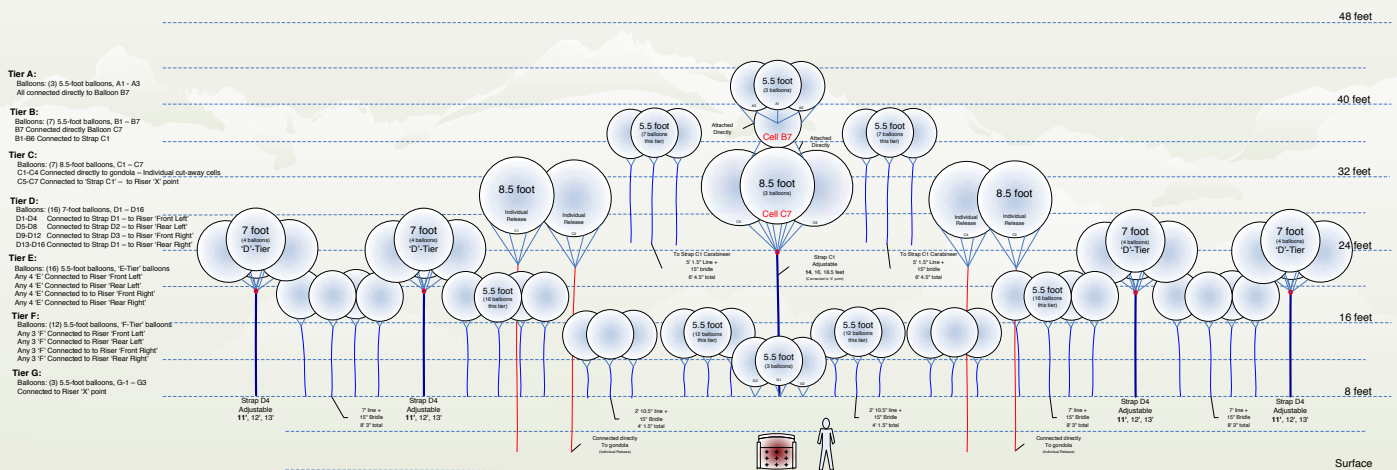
48 feet

40 feet

32 feet

24 feet

16 feet

8 feet

Surface

Tier A:
Balloons: (3) 5.5-foot balloons, A1 - A3
All connected directly to Balloon B7

Tier B:
Balloons: (7) 5.5-foot balloons, B1 – B7
B7 Connected directly Balloon C7
B1-B6 Connected to Strap C1

Tier C:
Balloons: (7) 8.5-foot balloons, C1 – C7
C1-C4 Connected directly to gondola – Individual cut-away cells
C5-C7 Connected to 'Strap C1' – to Riser 'X' point

Tier D:
Balloons: (16) 7-foot balloons, D1 – D16
D1-D4 Connected to Strap D1 – to Riser 'Front Left'
D5-D8 Connected to Strap D2 – to Riser 'Rear Left'
D9-D12 Connected to Strap D3 – to Riser 'Front Right'
D13-D16 Connected to Strap D1 – to Riser 'Rear Right'

Tier E:
Balloons: (16) 5.5-foot balloons, 'E-Tier' balloons
Any 4 'E' Connected to Riser 'Front Left'
Any 4 'E' Connected to Riser 'Rear Left'
Any 4 'E' Connected to to Riser 'Front Right'
Any 4 'E' Connected to Riser 'Rear Right'

Tier F:
Balloons: (12) 5.5-foot balloons, 'F-Tier' balloons
Any 3 'F' Connected to Riser 'Front Left'
Any 3 'F' Connected to Riser 'Rear Left'
Any 3 'F' Connected to to Riser 'Front Right'
Any 3 'F' Connected to Riser 'Rear Right'

Tier G:
Balloons: (3) 5.5-foot balloons, G-1 – G3
Connected to Riser 'X' point

5.5 foot
(3 balloons)

Attached Directly

Cell B7

Attached Directly

5.5 foot
(7 balloons this tier)

5.5 foot
(7 balloons this tier)

8.5 foot
(3 balloons)

Cell C7

8.5 foot
Individual Release
Individual Release

8.5 foot
Individual Release
Individual Release

7 foot
(4 balloons)
'D'-Tier

7 foot
(4 balloons)
'D'-Tier

7 foot
(4 balloons)
'D'-Tier

7 foot
(4 balloons)
'D'-Tier

To Strap C1 Carabineer
5' 1.5" Line +
15" bridle
6' 4.5" total

Strap C1
Adjustable
14, 16, 18.5 feet

To Strap C1 Carabineer
5' 1.5" Line +
15" bridle
6' 4.5" total

5.5 foot
(16 balloons this tier)

5.5 foot
(16 balloons this tier)

5.5 foot
(12 balloons this tier)

5.5 foot
(12 balloons this tier)

5.5 foot
(3 balloons)

Strap D4
Adjustable
11', 12', 13'

7' line +
15" Bridle
8' 3" total

Strap D4
Adjustable
11', 12', 13'

2' 10.5" line +
15" Bridle
4' 1.5" total

2' 10.5" line +
15" Bridle
4' 1.5" total

7' line +
15" Bridle
8' 3" total

Strap D4
Adjustable
11', 12', 13'

7' line +
15" Bridle
8' 3" total

Strap D4
Adjustable
11', 12', 13'

Connected directly To gondola
(Individual Release)

Connected directly To gondola
(Individual Release)